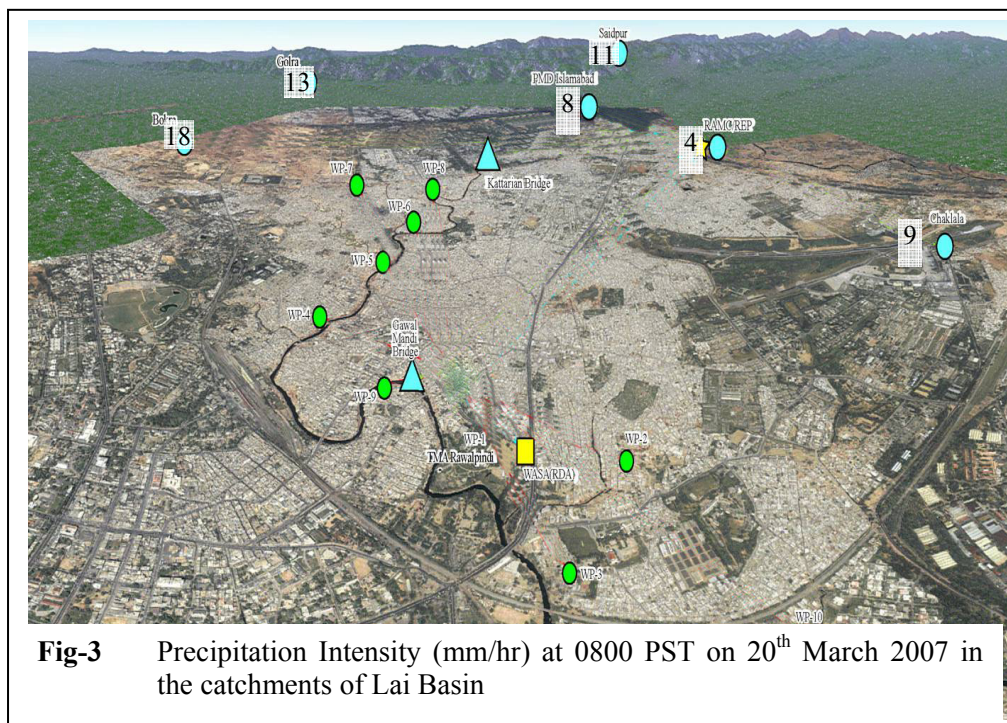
Saidpur
11
Golra
13
PMD Islamabad
8
Bokra
18
RAMC REP
4
WP-7
WP-8
Kattarian Bridge
WP-6
Chaklala
9
WP-5
WP-4
Gawal Mandi Bridge
WP-9
WP-1
TMA Rawalpindi
WASA (RDA)
WP-2
WP-3
WP-10

**Fig-3** Precipitation Intensity (mm/hr) at 0800 PST on 20$^{th}$ March 2007 in the catchments of Lai Basin